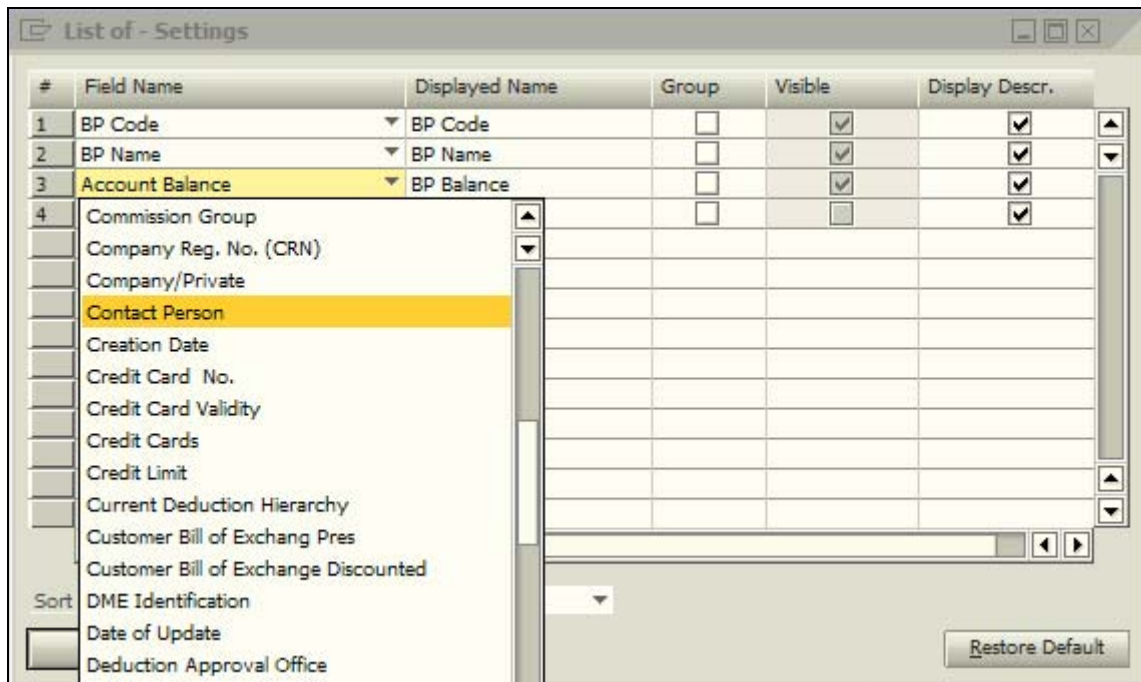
List of - Settings

| # | Field Name | Displayed Name | Group | Visible | Display Descr. |
|---|---|---|---|---|---|
| 1 | BP Code | BP Code | | | |
| 2 | BP Name | BP Name | | | |
| 3 | Account Balance | BP Balance | | | |
| 4 | | | | | |

Commission Group
Company Reg. No. (CRN)
Company/Private
Contact Person
Creation Date
Credit Card No.
Credit Card Validity
Credit Cards
Credit Limit
Current Deduction Hierarchy
Customer Bill of Exchang Pres
Customer Bill of Exchange Discounted
DME Identification
Date of Update
Deduction Approval Office

Sort

Restore Default